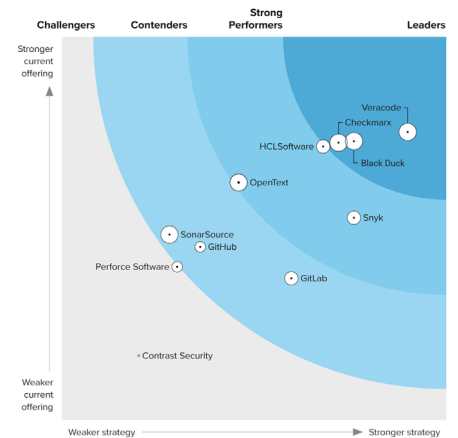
Challengers Contenders Strong Performers Leaders

Stronger current offering

Weaker current offering

Veracode
Checkmarx
HCLSoftware
Black Duck
OpenText
Snyk
SonarSource
GitHub
Perforce Software
GitLab
Contrast Security

Weaker strategy

Stronger strategy